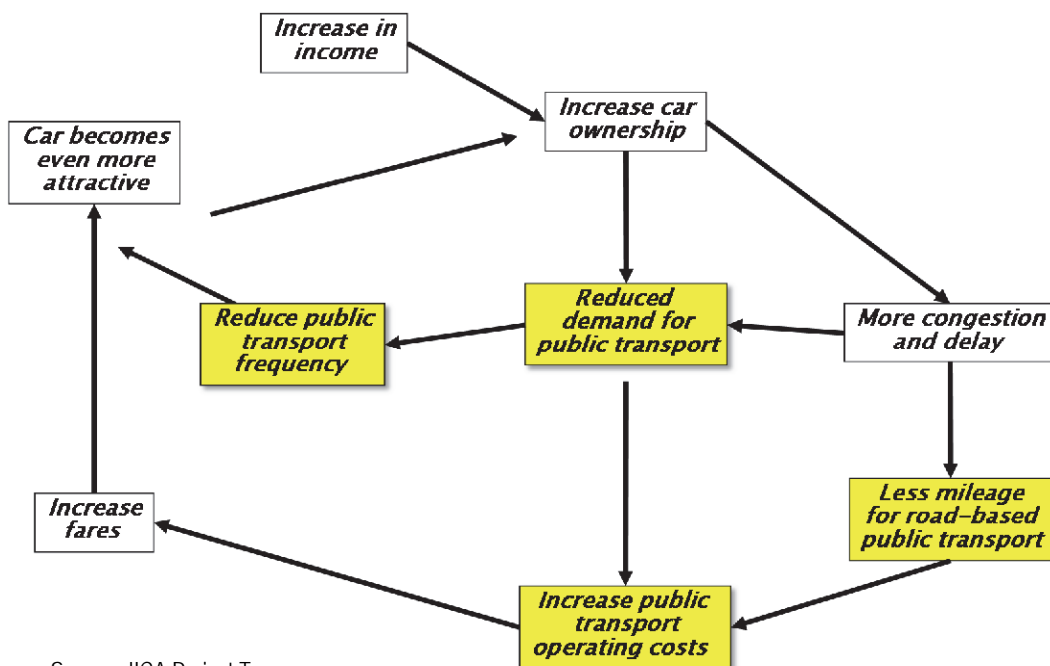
Increase in income

Increase car ownership

Car becomes even more attractive

Reduce public transport frequency

Reduced demand for public transport

More congestion and delay

Increase fares

Less mileage for road-based public transport

Increase public transport operating costs

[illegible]